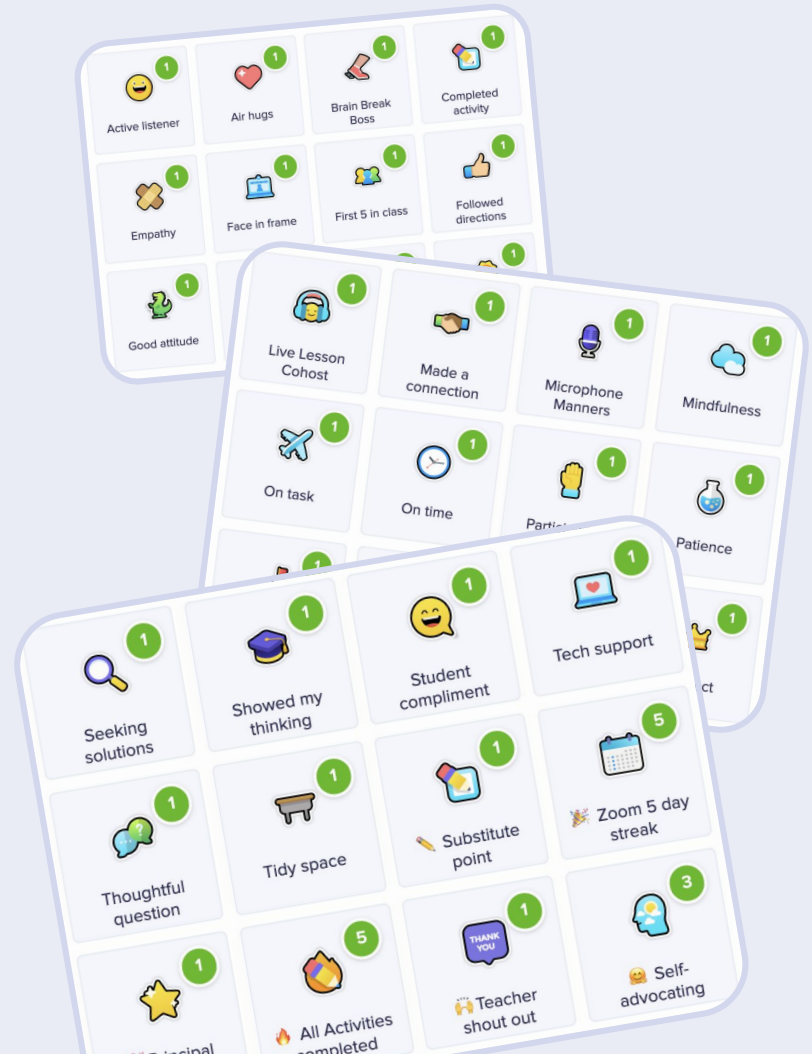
1
Active listener

1
Air hugs

1
Brain Break Boss

1
Completed activity

1
Empathy

1
Face in frame

1
First 5 in class

1
Followed directions

1
Good attitude

1

1
Live Lesson Cohost

1
Made a connection

1
Microphone Manners

1
Mindfulness

1
On task

1
On time

1
Partic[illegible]

1
Patience

1

1
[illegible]ct

1
Seeking solutions

1
Showed my thinking

1
Student compliment

1
Tech support

1
Thoughtful question

1
Tidy space

1
Substitute point

5
Zoom 5 day streak

1
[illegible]rincipal

5
All Activities completed

THANK YOU
1
Teacher shout out

3
Self-advocating